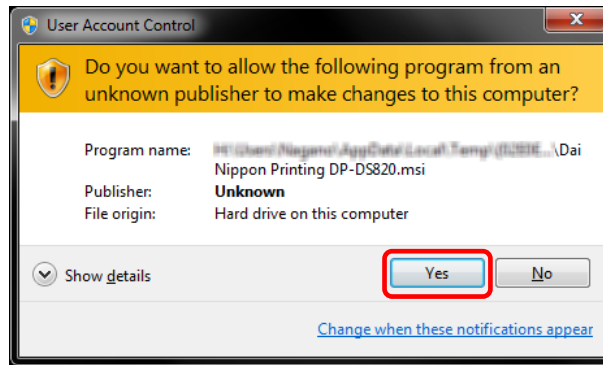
User Account Control

Do you want to allow the following program from an unknown publisher to make changes to this computer?

Program name: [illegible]\Dai Nippon Printing DP-DS820.msi
Publisher: Unknown
File origin: Hard drive on this computer

Show details

Yes

No

Change when these notifications appear